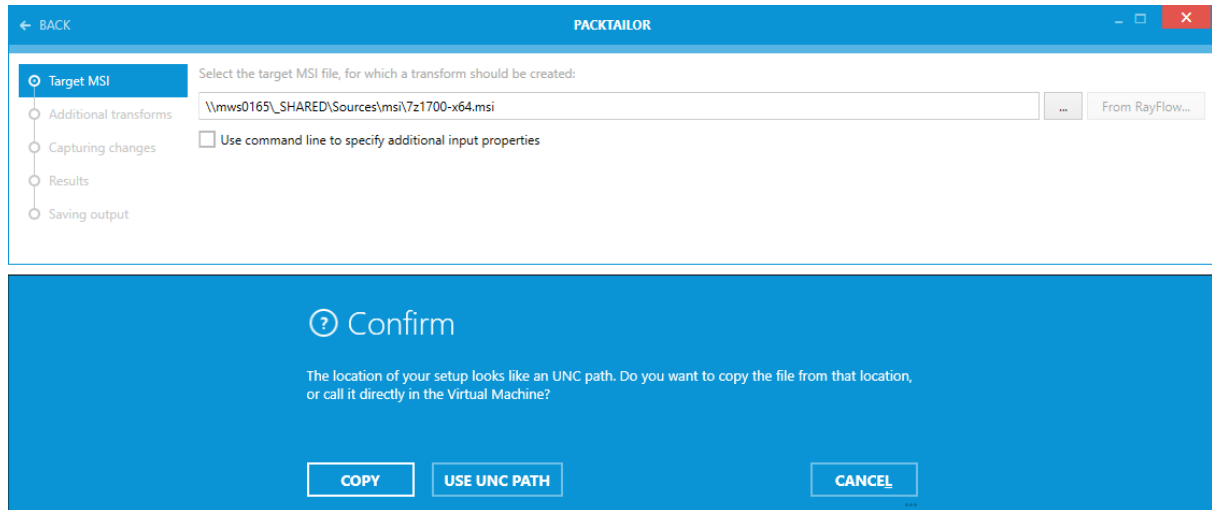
← BACK

PACKTAILOR

Target MSI
Additional transforms
Capturing changes
Results
Saving output

Select the target MSI file, for which a transform should be created:

\\mws0165\_SHARED\Sources\msi\7z1700-x64.msi

...

From RayFlow...

Use command line to specify additional input properties

Confirm

The location of your setup looks like an UNC path. Do you want to copy the file from that location, or call it directly in the Virtual Machine?

COPY

USE UNC PATH

CANCEL